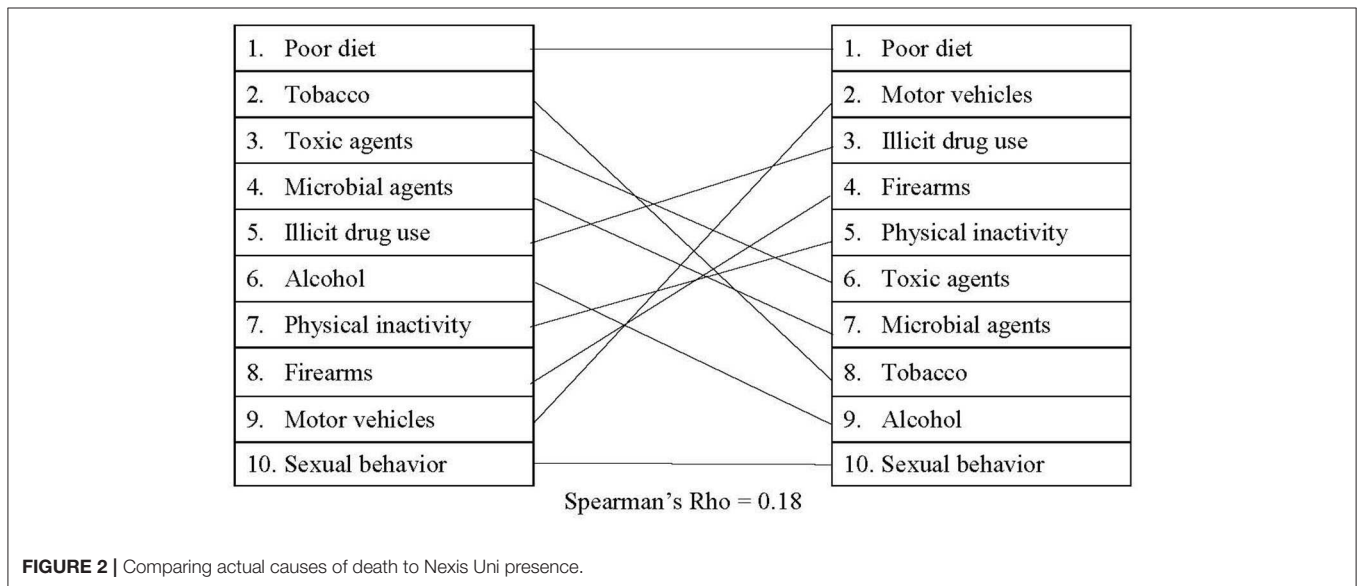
1. Poor diet
2. Tobacco
3. Toxic agents
4. Microbial agents
5. Illicit drug use
6. Alcohol
7. Physical inactivity
8. Firearms
9. Motor vehicles
10. Sexual behavior

1. Poor diet
2. Motor vehicles
3. Illicit drug use
4. Firearms
5. Physical inactivity
6. Toxic agents
7. Microbial agents
8. Tobacco
9. Alcohol
10. Sexual behavior

Spearman's Rho = 0.18

FIGURE 2 | Comparing actual causes of death to Nexis Uni presence.